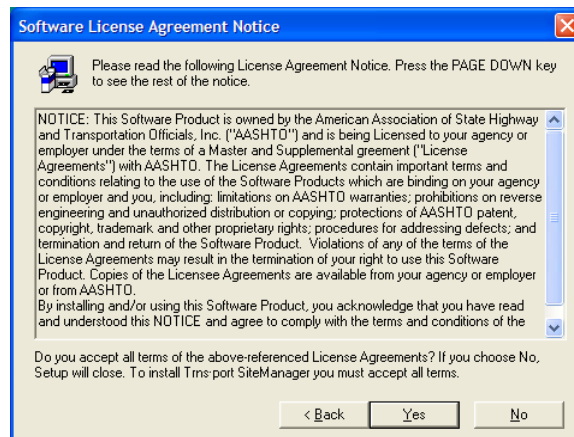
Software License Agreement Notice

Please read the following License Agreement Notice. Press the PAGE DOWN key to see the rest of the notice.

NOTICE: This Software Product is owned by the American Association of State Highway and Transportation Officials, Inc. ("AASHTO") and is being Licensed to your agency or employer under the terms of a Master and Supplemental greement ("License Agreements") with AASHTO. The License Agreements contain important terms and conditions relating to the use of the Software Products which are binding on your agency or employer and you, including: limitations on AASHTO warranties; prohibitions on reverse engineering and unauthorized distribution or copying; protections of AASHTO patent, copyright, trademark and other proprietary rights; procedures for addressing defects; and termination and return of the Software Product. Violations of any of the terms of the License Agreements may result in the termination of your right to use this Software Product. Copies of the Licensee Agreements are available from your agency or employer or from AASHTO.
By installing and/or using this Software Product, you acknowledge that you have read and understood this NOTICE and agree to comply with the terms and conditions of the

Do you accept all terms of the above-referenced License Agreements? If you choose No, Setup will close. To install Trns·port SiteManager you must accept all terms.

< Back Yes No